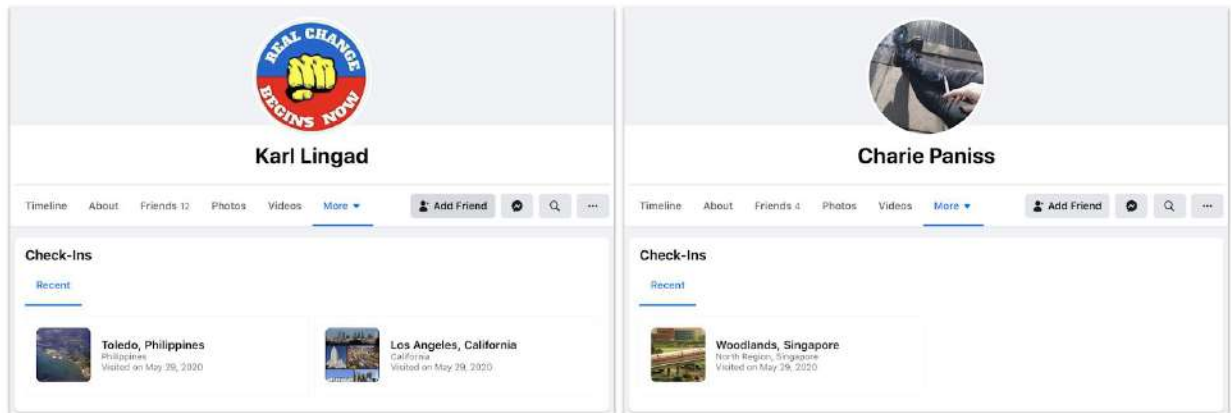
REAL CHANGE
BEGINS NOW

Karl Lingad

Timeline About Friends 12 Photos Videos More ▾

Add Friend

Check-Ins

Recent

Toledo, Philippines
Philippines
Visited on May 29, 2020

Los Angeles, California
California
Visited on May 29, 2020

Charie Paniss

Timeline About Friends 4 Photos Videos More ▾

Add Friend

Check-Ins

Recent

Woodlands, Singapore
North Region, Singapore
Visited on May 29, 2020